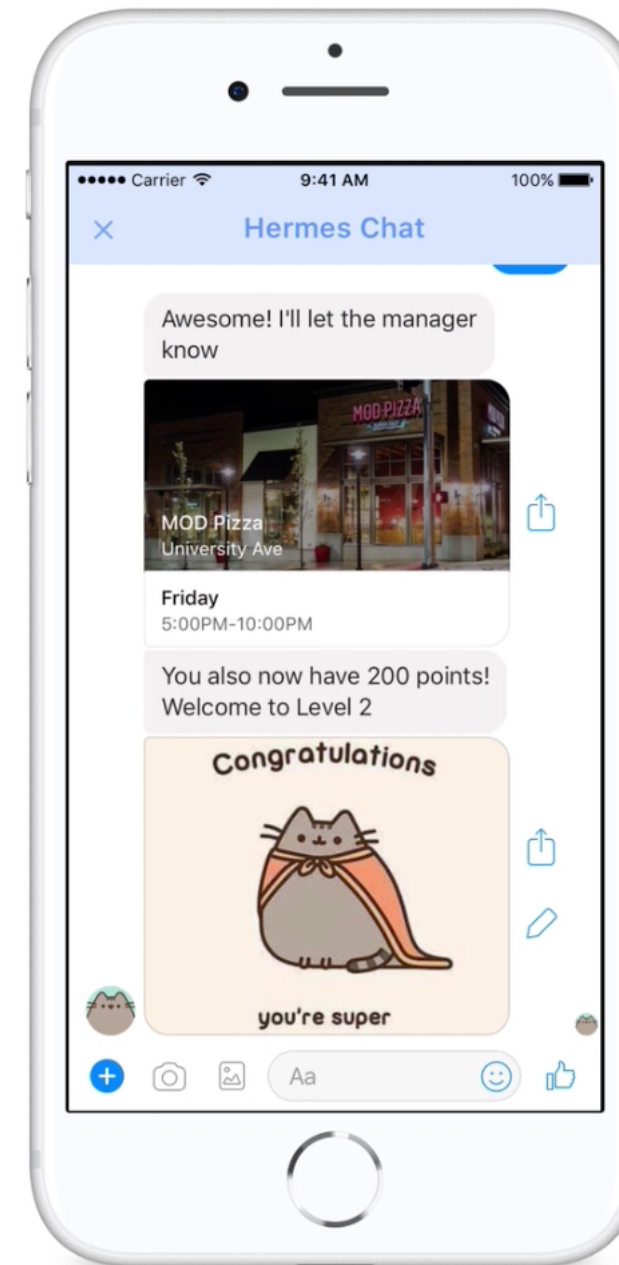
••••• Carrier 9:41 AM 100%

Hermes Chat

Awesome! I'll let the manager know

MOD PIZZA

MOD Pizza
University Ave

Friday
5:00PM-10:00PM

You also now have 200 points! Welcome to Level 2

Congratulations

you're super

Aa